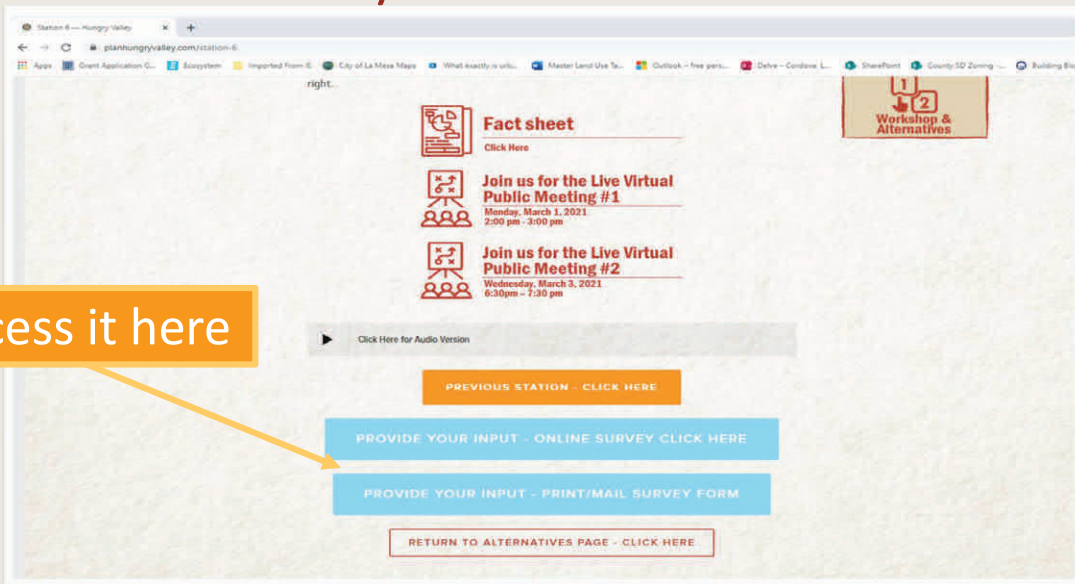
Station 6 — Hungry Valley

planhungryvalley.com/station-6

Apps Grant Application G... Ecosystem Imported From IE City of La Mesa Maps What exactly is urb... Master Land Use Ta... Outlook – free pers... Delve – Cordova L... SharePoint County SD Zoning -... Building Blo

right...

Fact sheet
Click Here

Join us for the Live Virtual Public Meeting #1
Monday, March 1, 2021
2:00 pm - 3:00 pm

Join us for the Live Virtual Public Meeting #2
Wednesday, March 3, 2021
6:30pm – 7:30 pm

1 2 Workshop & Alternatives

cess it here

Click Here for Audio Version

PREVIOUS STATION - CLICK HERE

PROVIDE YOUR INPUT - ONLINE SURVEY CLICK HERE

PROVIDE YOUR INPUT - PRINT/MAIL SURVEY FORM

RETURN TO ALTERNATIVES PAGE - CLICK HERE